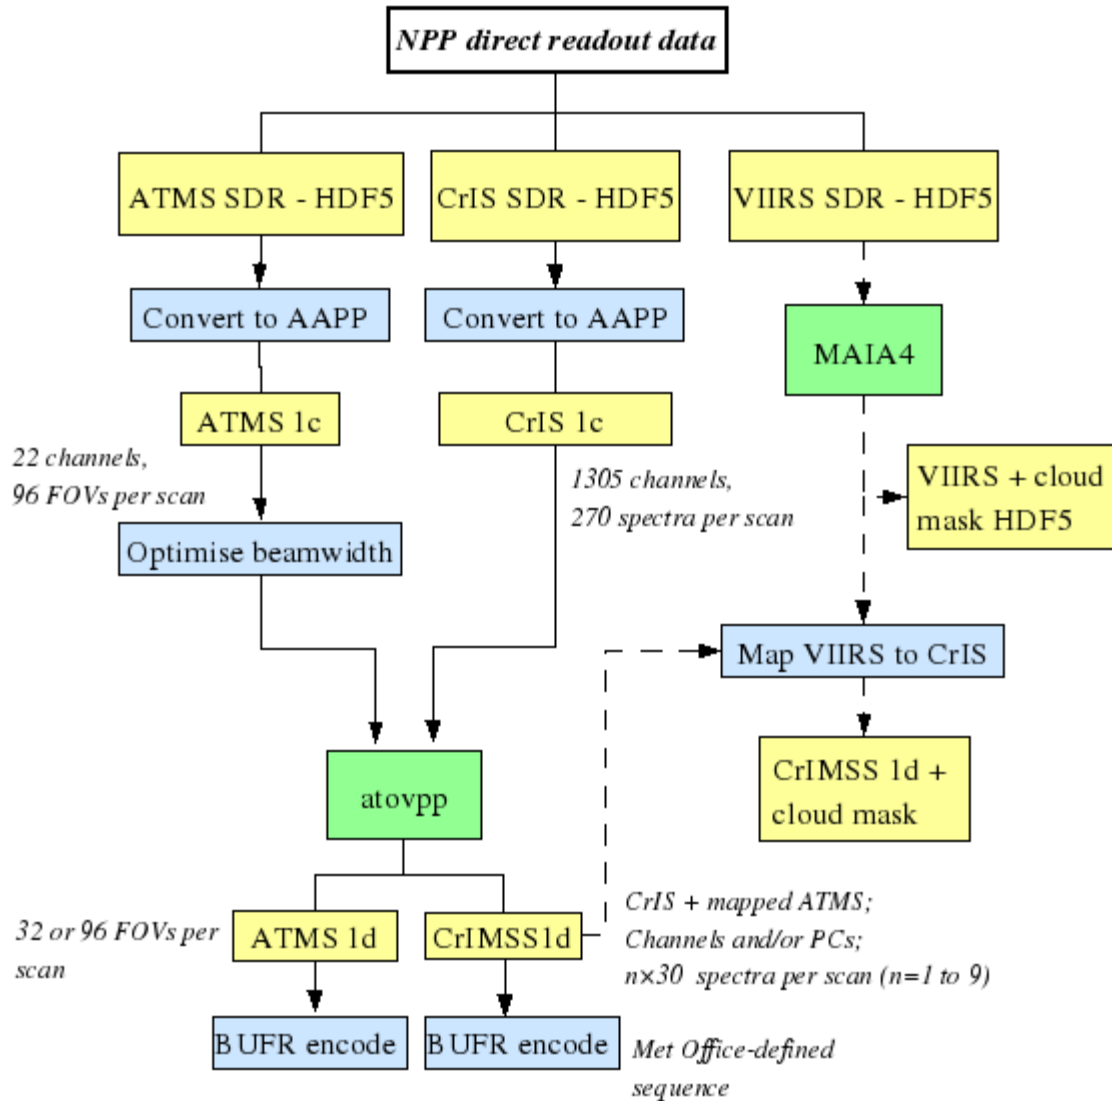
NPP direct readout data

ATMS SDR - HDF5

CrIS SDR - HDF5

VIIRS SDR - HDF5

Convert to AAPP

Convert to AAPP

MAIA4

ATMS 1c

CrIS 1c

22 channels, 96 FOVs per scan

1305 channels, 270 spectra per scan

VIIRS + cloud mask HDF5

Optimise beamwidth

Map VIIRS to CrIS

CrIMSS 1d + cloud mask

atovpp

32 or 96 FOVs per scan

ATMS 1d

CrIMSS1d

CrIS + mapped ATMS; Channels and/or PCs; n×30 spectra per scan (n=1 to 9)

BUFR encode

BUFR encode

Met Office-defined sequence